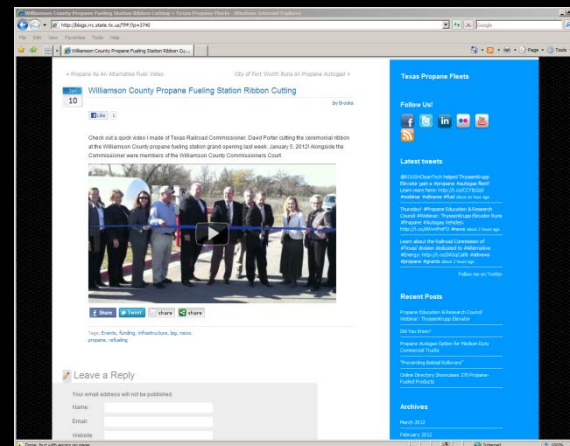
Williamson County Propane Fueling Station Ribbon Cutting « Texas Propane Fleets - Windows Internet Explorer

http://blogs.rrc.state.tx.us/?p=1740

File Edit View Favorites Tools Help

Williamson County Propane Fueling Station Ribbon Cu...

« Propane As An Alternative Fuel: Video

City of Fort Worth Runs on Propane Autogas! »

Jan 10

Williamson County Propane Fueling Station Ribbon Cutting

by Brooks

Like 1

Check out a quick video I made of Texas Railroad Commissioner, David Porter cutting the ceremonial ribbon at the Williamson County propane fueling station grand opening last week, January 6, 2012! Alongside the Commissioner were members of the Williamson County Commissioners Court.

Share Tweet share share

Tags: Events, funding, infrastructure, jpg, news, propane, refueling

Leave a Reply

Your email address will not be published.

Name

Email

Website

Texas Propane Fleets

Follow Us!

Latest tweets

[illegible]

Follow me on Twitter

Recent Posts

Propane Education & Research Council Webinar: ThyssenKrupp Elevator

Did You Know?

Propane Autogas Option for Medium Duty Commercial Trucks

"Preventing Bobtail Rollovers"

Online Directory Showcases 170 Propane-Fueled Products

Archives

March 2012

February 2012